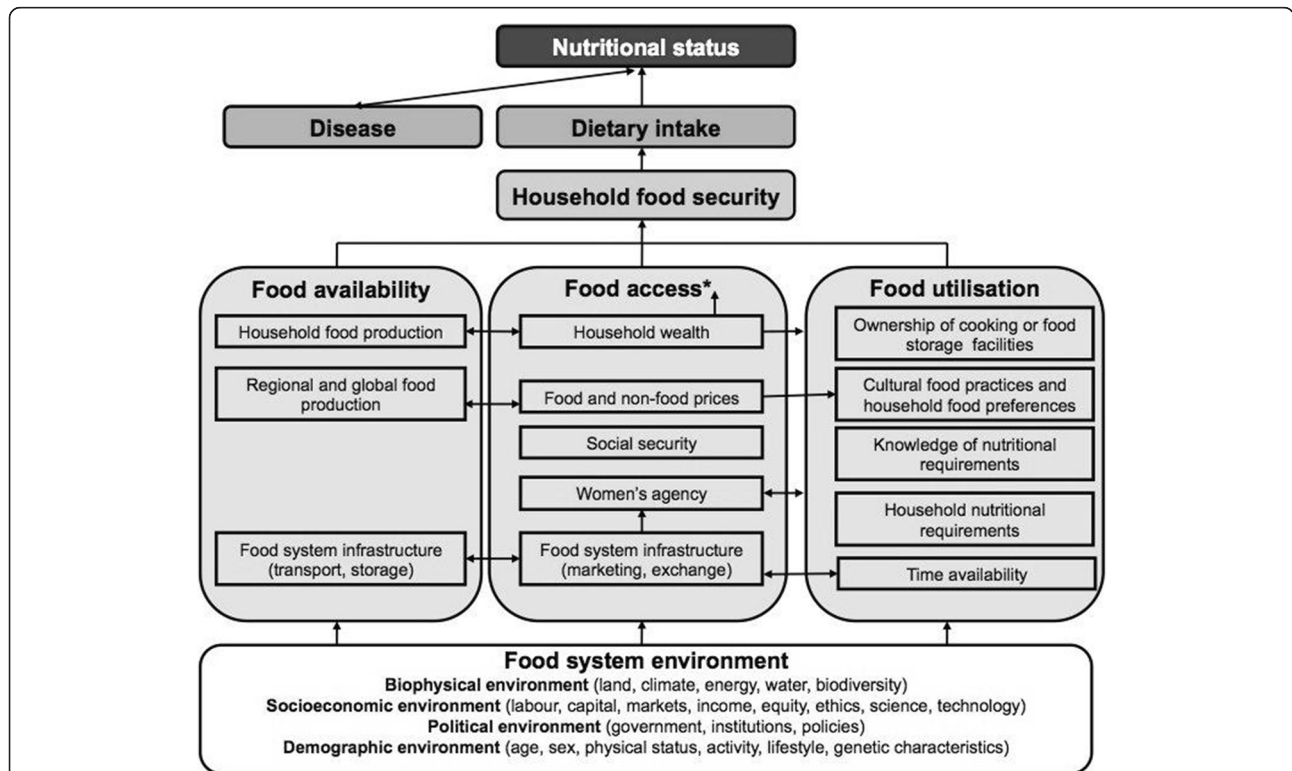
Nutritional status

Disease

Dietary intake

Household food security

Food availability

Household food production

Regional and global food production

Food system infrastructure (transport, storage)

Food access*

Household wealth

Food and non-food prices

Social security

Women's agency

Food system infrastructure (marketing, exchange)

Food utilisation

Ownership of cooking or food storage facilities

Cultural food practices and household food preferences

Knowledge of nutritional requirements

Household nutritional requirements

Time availability

Food system environment
**Biophysical environment** (land, climate, energy, water, biodiversity)
**Socioeconomic environment** (labour, capital, markets, income, equity, ethics, science, technology)
**Political environment** (government, institutions, policies)
**Demographic environment** (age, sex, physical status, activity, lifestyle, genetic characteristics)